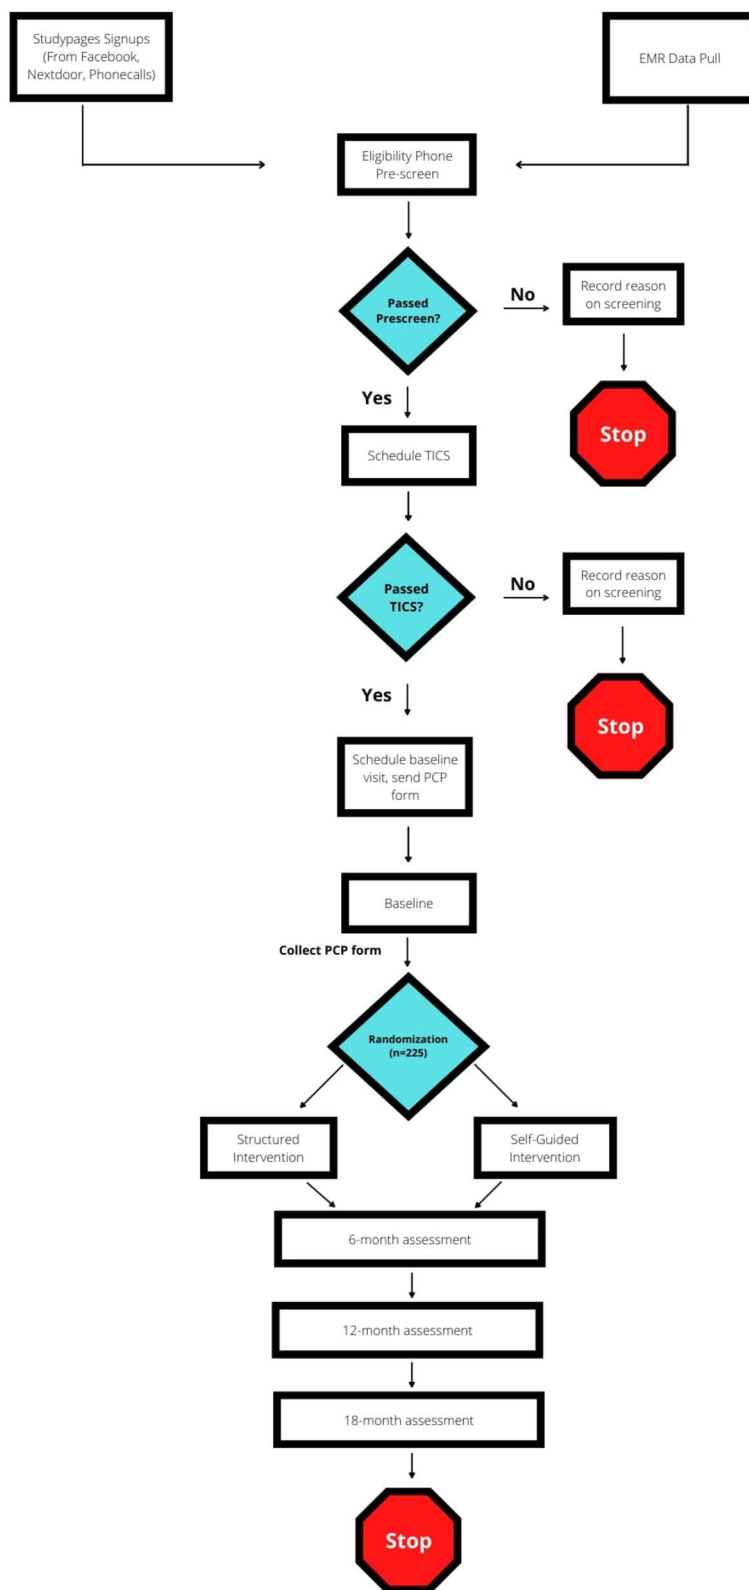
Studypages Signups (From Facebook, Nextdoor, Phonecalls)

EMR Data Pull

Eligibility Phone Pre-screen

Passed Prescreen?

No

Record reason on screening

Stop

Yes

Schedule TICS

Passed TICS?

No

Record reason on screening

Stop

Yes

Schedule baseline visit, send PCP form

Baseline

Collect PCP form

Randomization (n=225)

Structured Intervention

Self-Guided Intervention

6-month assessment

12-month assessment

18-month assessment

Stop